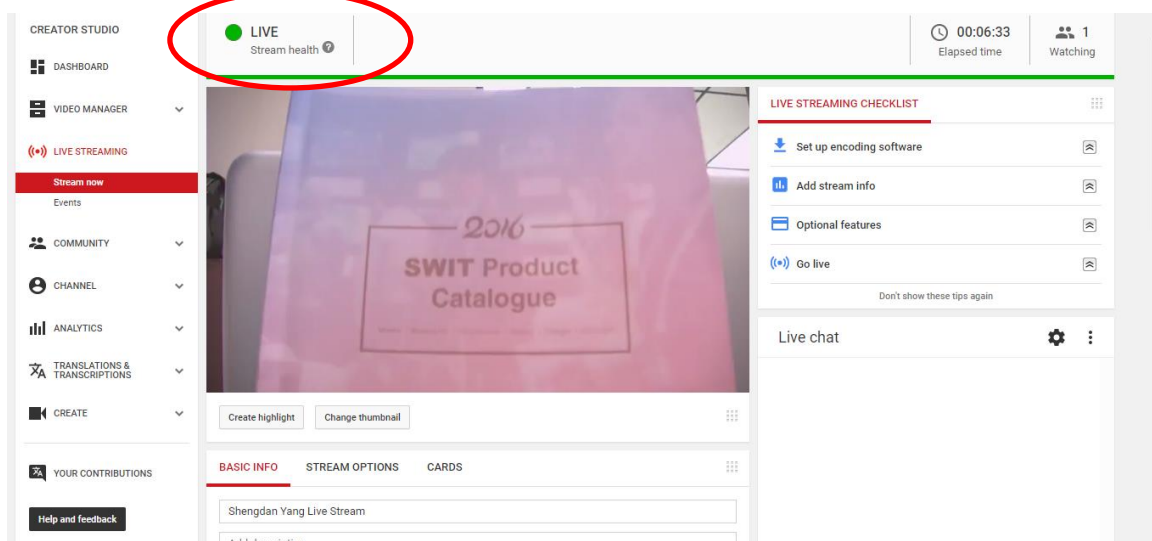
CREATOR STUDIO

DASHBOARD

VIDEO MANAGER

LIVE STREAMING

Stream now

Events

COMMUNITY

CHANNEL

ANALYTICS

TRANSLATIONS & TRANSCRIPTIONS

CREATE

YOUR CONTRIBUTIONS

Help and feedback

LIVE

Stream health

00:06:33

Elapsed time

1

Watching

2016

SWIT Product Catalogue

Create highlight

Change thumbnail

BASIC INFO

STREAM OPTIONS

CARDS

Shengdan Yang Live Stream

LIVE STREAMING CHECKLIST

Set up encoding software

Add stream info

Optional features

Go live

Don't show these tips again

Live chat